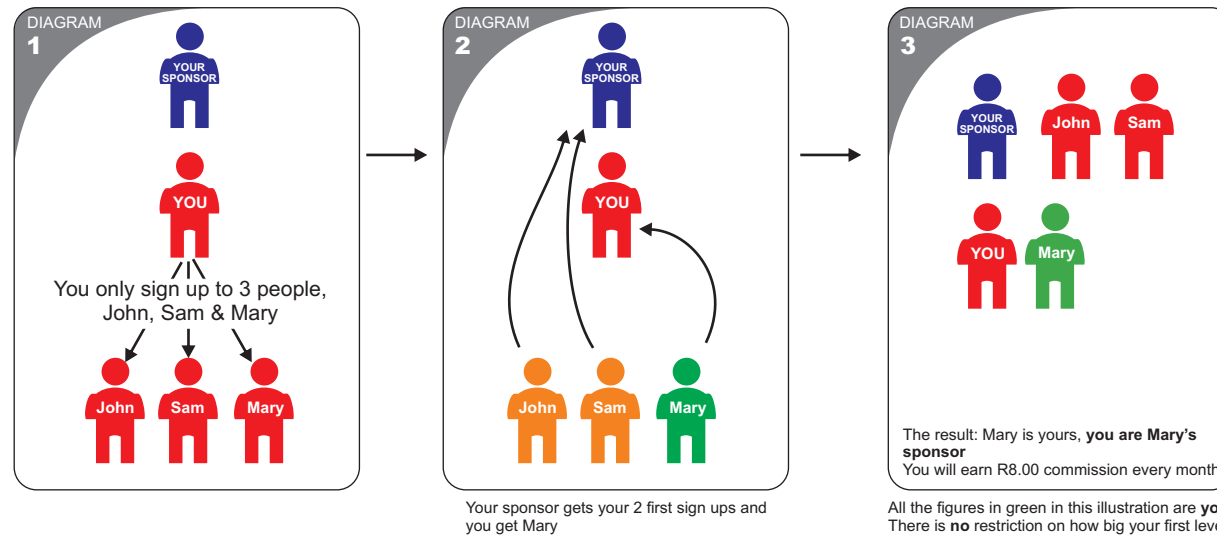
DIAGRAM
1

YOUR SPONSOR

YOU

You only sign up to 3 people, John, Sam & Mary

John Sam Mary

DIAGRAM
2

YOUR SPONSOR

YOU

John Sam Mary

Your sponsor gets your 2 first sign ups and you get Mary

DIAGRAM
3

YOUR SPONSOR John Sam

YOU Mary

The result: Mary is yours, **you are Mary's sponsor**
You will earn R8.00 commission every month

All the figures in green in this illustration are yo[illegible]
There is **no** restriction on how big your first leve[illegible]